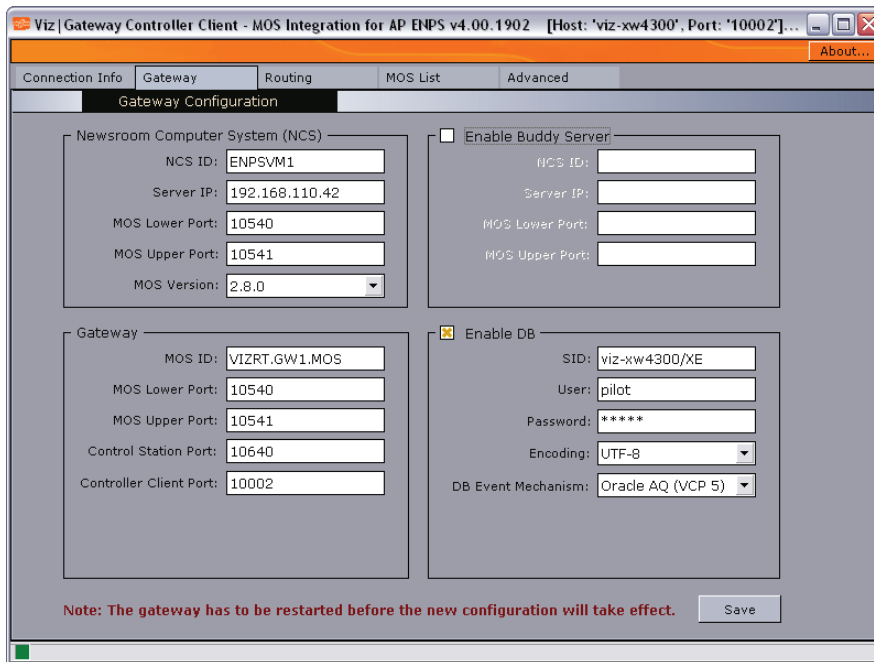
Viz|Gateway Controller Client - MOS Integration for AP ENPS v4.00.1902 [Host: 'viz-xw4300', Port: '10002']...

About...

Connection Info | Gateway | Routing | MOS List | Advanced

Gateway Configuration

Newsroom Computer System (NCS)

NCS ID: ENPSVM1
Server IP: 192.168.110.42
MOS Lower Port: 10540
MOS Upper Port: 10541
MOS Version: 2.8.0

Enable Buddy Server

NCS ID:
Server IP:
MOS Lower Port:
MOS Upper Port:

Gateway

MOS ID: VIZRT.GW1.MOS
MOS Lower Port: 10540
MOS Upper Port: 10541
Control Station Port: 10640
Controller Client Port: 10002

Enable DB

SID: viz-xw4300/XE
User: pilot
Password: *****
Encoding: UTF-8
DB Event Mechanism: Oracle AQ (VCP 5)

Note: The gateway has to be restarted before the new configuration will take effect.

Save